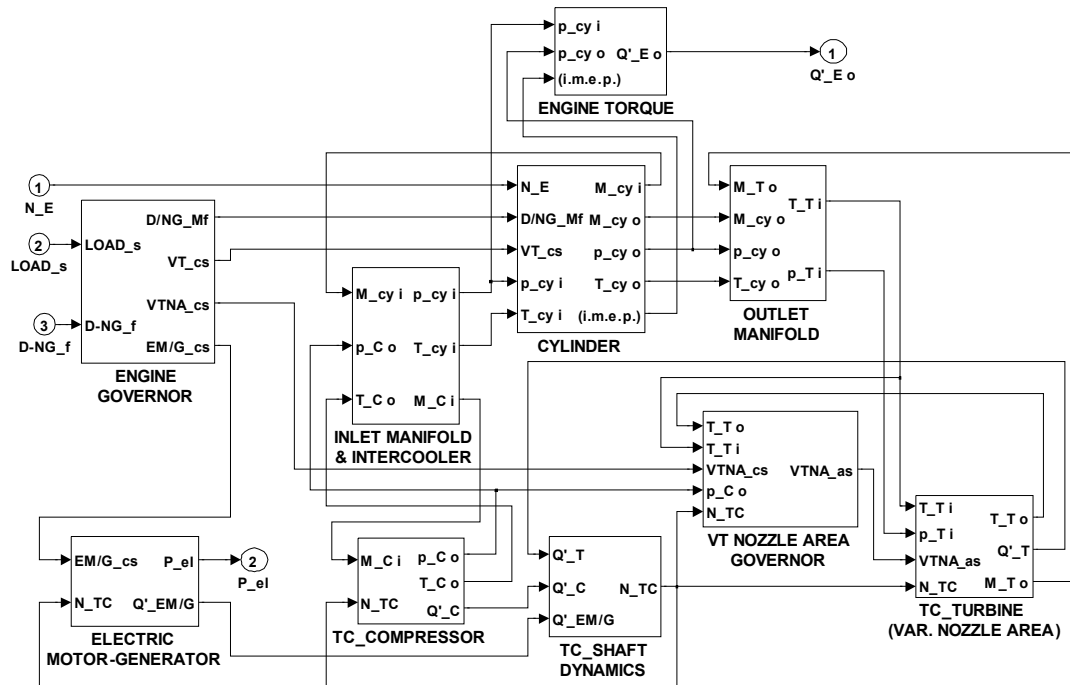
p_cy i
p_cy o
(i.m.e.p.)
Q'_E o
ENGINE TORQUE
1
Q'_E o

1
N_E
2
LOAD_s
3
D-NG_f

LOAD_s
D-NG_f
D/NG_Mf
VT_cs
VTNA_cs
EM/G_cs
ENGINE GOVERNOR

M_cy i
p_C o
T_C o
p_cy i
T_cy i
M_C i
INLET MANIFOLD & INTERCOOLER

N_E
D/NG_Mf
VT_cs
p_cy i
T_cy i
M_cy i
M_cy o
p_cy o
T_cy o
(i.m.e.p.)
CYLINDER

M_T o
M_cy o
p_cy o
T_cy o
T_T i
p_T i
OUTLET MANIFOLD

T_T o
T_T i
VTNA_cs
p_C o
N_TC
VTNA_as
VT NOZZLE AREA GOVERNOR

T_T i
p_T i
VTNA_as
N_TC
T_T o
Q'_T
M_T o
TC_TURBINE (VAR. NOZZLE AREA)

EM/G_cs
N_TC
P_el
Q'_EM/G
2
P_el
ELECTRIC MOTOR-GENERATOR

M_C i
N_TC
p_C o
T_C o
Q'_C
TC_COMPRESSOR

Q'_T
Q'_C
Q'_EM/G
N_TC
TC_SHAFT DYNAMICS